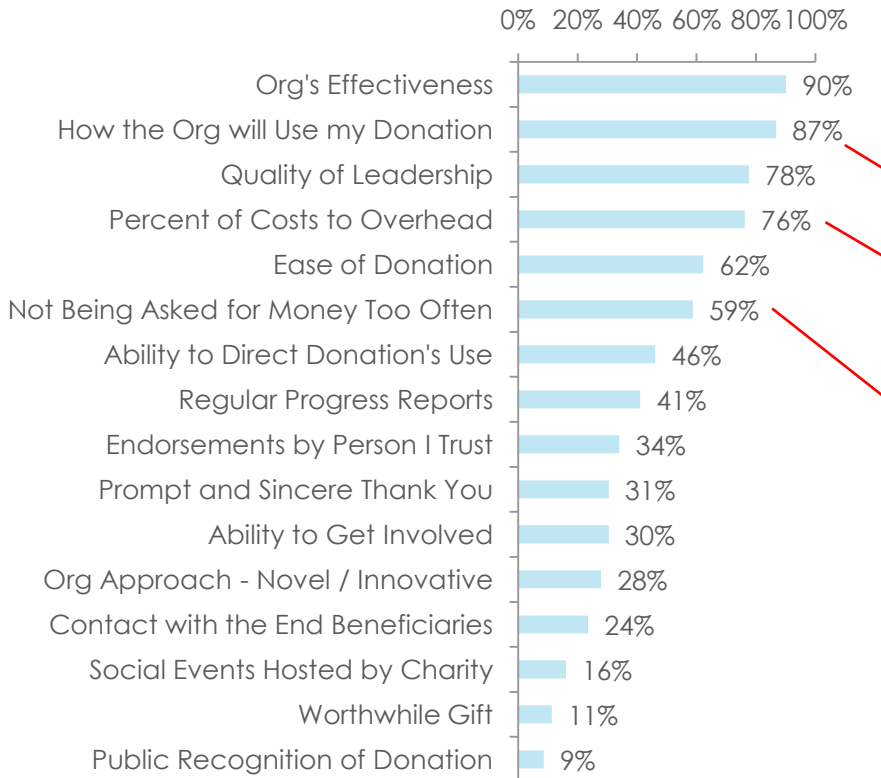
0% 20% 40% 60% 80% 100%

| | |
|---|---|
| Org's Effectiveness | 90% |
| How the Org will Use my Donation | 87% |
| Quality of Leadership | 78% |
| Percent of Costs to Overhead | 76% |
| Ease of Donation | 62% |
| Not Being Asked for Money Too Often | 59% |
| Ability to Direct Donation's Use | 46% |
| Regular Progress Reports | 41% |
| Endorsements by Person I Trust | 34% |
| Prompt and Sincere Thank You | 31% |
| Ability to Get Involved | 30% |
| Org Approach - Novel / Innovative | 28% |
| Contact with the End Beneficiaries | 24% |
| Social Events Hosted by Charity | 16% |
| Worthwhile Gift | 11% |
| Public Recognition of Donation | 9% |